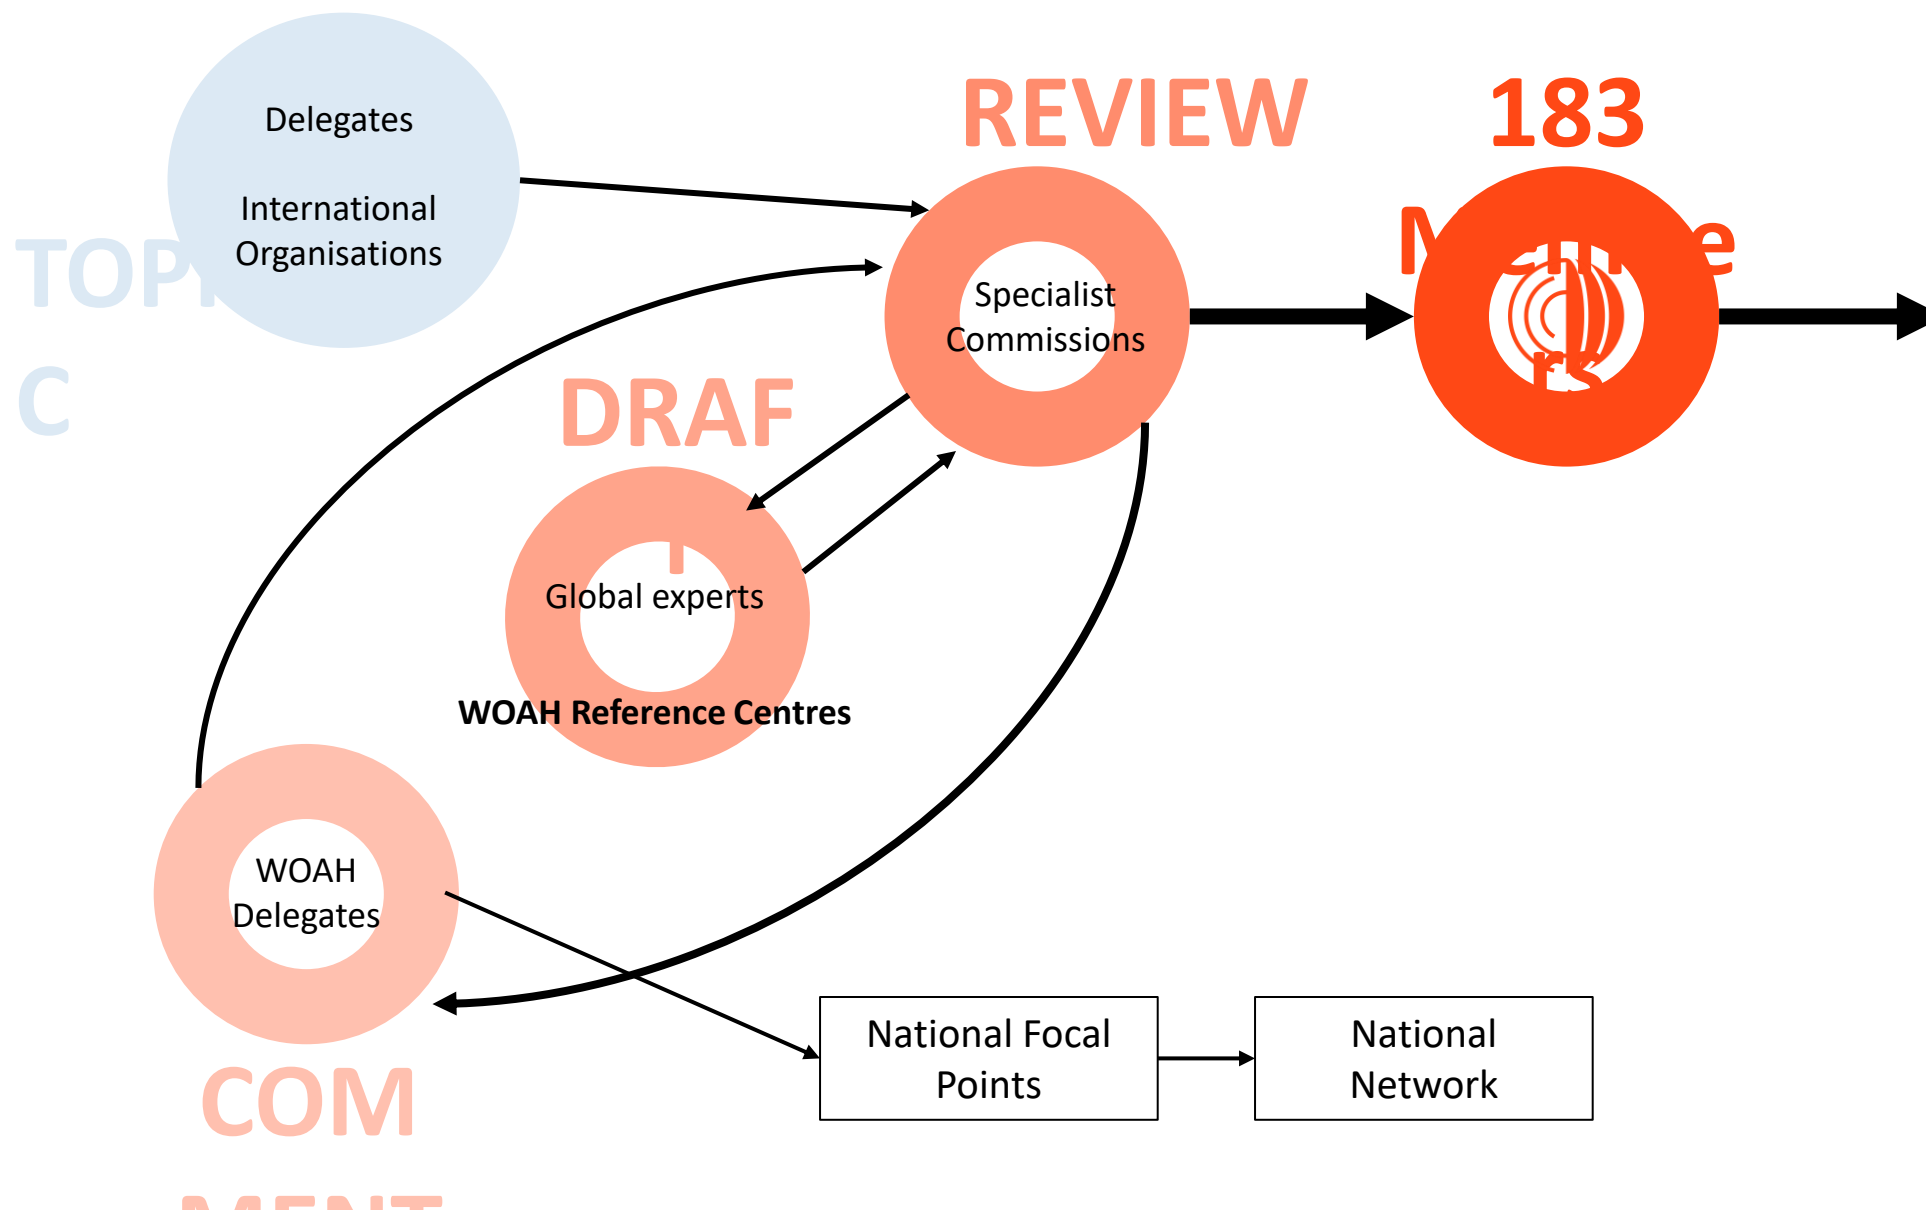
Delegates

International Organisations

TOPI C

REVIEW

183

M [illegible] e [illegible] rs

Specialist Commissions

DRAF T

Global experts

WOAH Reference Centres

WOAH Delegates

COM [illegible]

National Focal Points

National Network